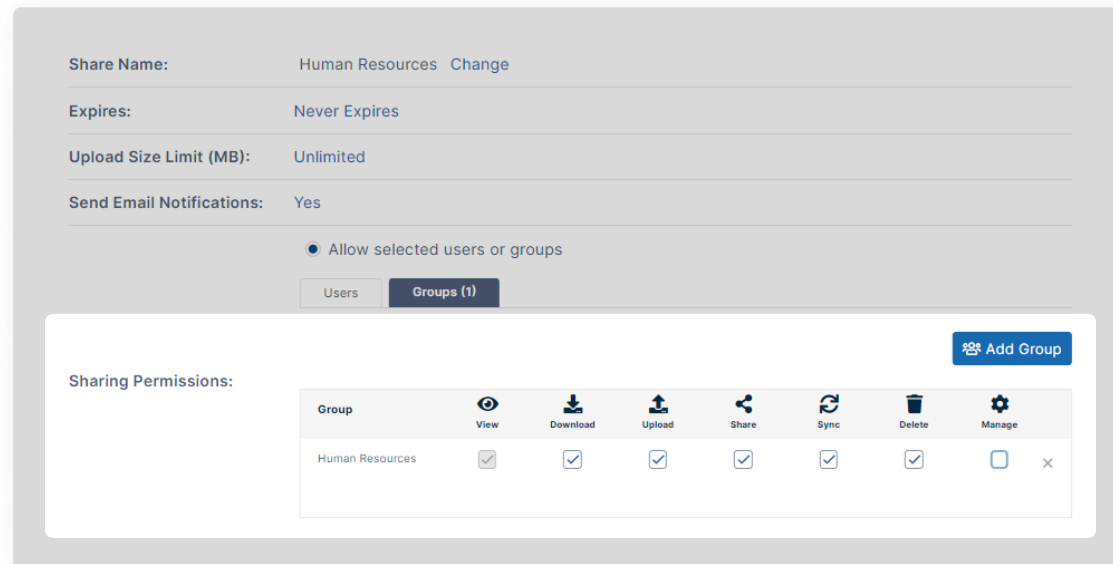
Share Name: Human Resources Change

Expires: Never Expires

Upload Size Limit (MB): Unlimited

Send Email Notifications: Yes

Allow selected users or groups

Users | Groups (1)

Add Group

Sharing Permissions:

| Group | View | Download | Upload | Share | Sync | Delete | Manage |
|---|---|---|---|---|---|---|---|
| Human Resources | ☑ | ☑ | ☑ | ☑ | ☑ | ☑ | ☐ |

×